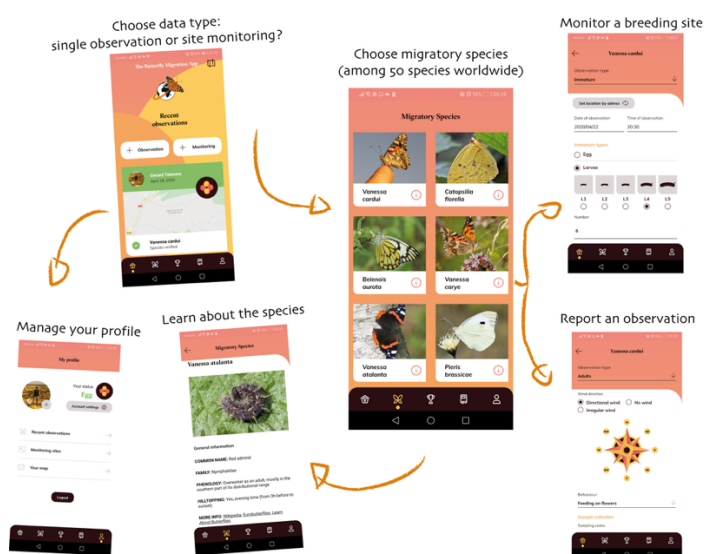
Choose data type:
single observation or site monitoring?

The Butterfly Migration App

Recent observations

Observation

Monitoring

Gerard Talavera
April 18, 2020

Vanessa cardui

Choose migratory species
(among 50 species worldwide)

Migratory Species

Vanessa cardui

Catopsilia florella

Belenois aurota

Vanessa carye

Vanessa atalanta

Pieris brassicae

Monitor a breeding site

Vanessa cardui

Observation type
Immatures

Set location by address

Date of observation
2020/04/22

Time of observation
17:00

Immature types

Egg

Larvae

L1 L2 L3 L4 L5

Number

5

Report an observation

Vanessa cardui

Observation type
Adults

Wind direction

Directional wind

No wind

Irregular wind

Behaviour
Feeding on flowers

Sample collection

Sampling codes

Manage your profile

My profile

Your status
Egg

Account settings

Recent observations

Monitoring sites

Your map

Logout

Learn about the species

Migratory Species

Vanessa atalanta

General information

COMMON NAME: Red admiral

FAMILY: Nymphalidae

PHENOLOGY: Overwinter as an adult, mostly in the southern part of its distributional range

HILLTOPPING: Yes, evening time (from 5h before to sunset)

MORE INFO: Wikipedia, Eurobutterflies, Learn About Butterflies